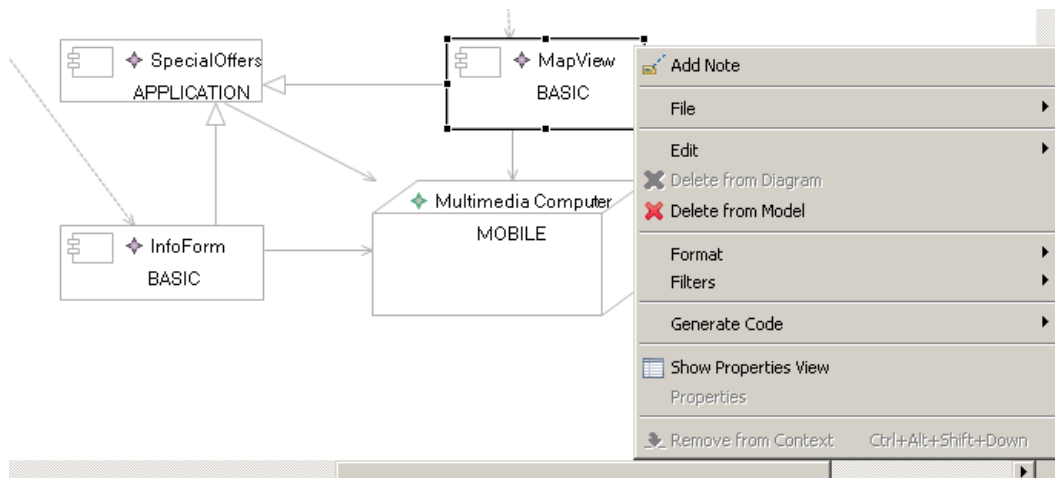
SpecialOffers
APPLICATION

MapView
BASIC

InfoForm
BASIC

Multimedia Computer
MOBILE

Add Note
File
Edit
Delete from Diagram
Delete from Model
Format
Filters
Generate Code
Show Properties View
Properties
Remove from Context Ctrl+Alt+Shift+Down